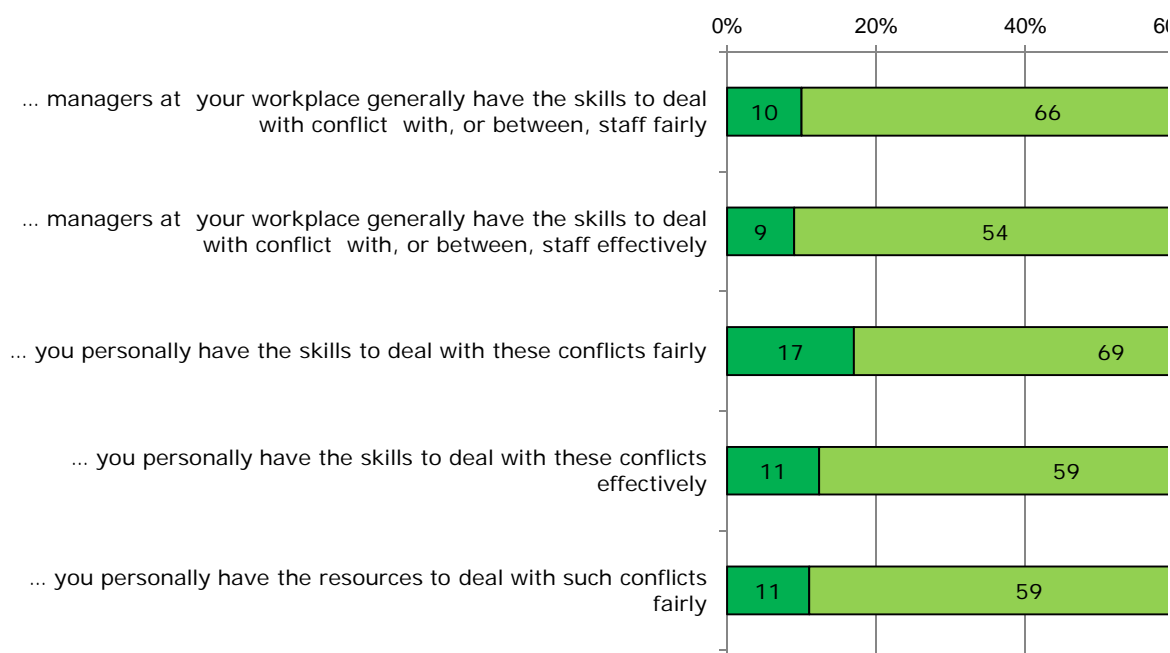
0%
20%
40%
60

... managers at your workplace generally have the skills to deal with conflict with, or between, staff fairly
10
66

... managers at your workplace generally have the skills to deal with conflict with, or between, staff effectively
9
54

... you personally have the skills to deal with these conflicts fairly
17
69

... you personally have the skills to deal with these conflicts effectively
11
59

... you personally have the resources to deal with such conflicts fairly
11
59